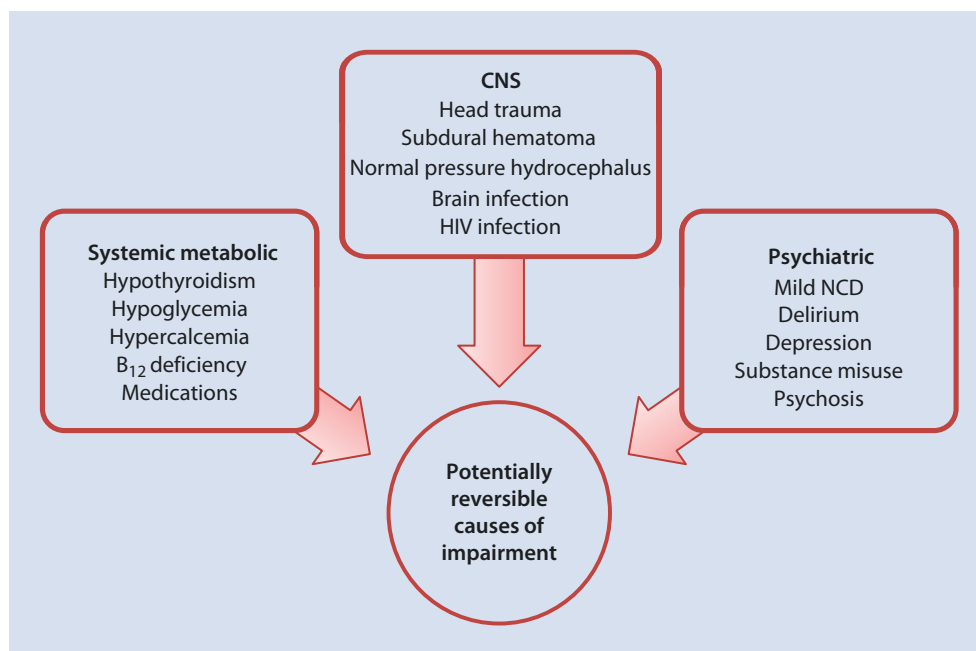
CNS
Head trauma
Subdural hematoma
Normal pressure hydrocephalus
Brain infection
HIV infection

Systemic metabolic
Hypothyroidism
Hypoglycemia
Hypercalcemia
$B_{12}$ deficiency
Medications

Psychiatric
Mild NCD
Delirium
Depression
Substance misuse
Psychosis

Potentially reversible causes of impairment